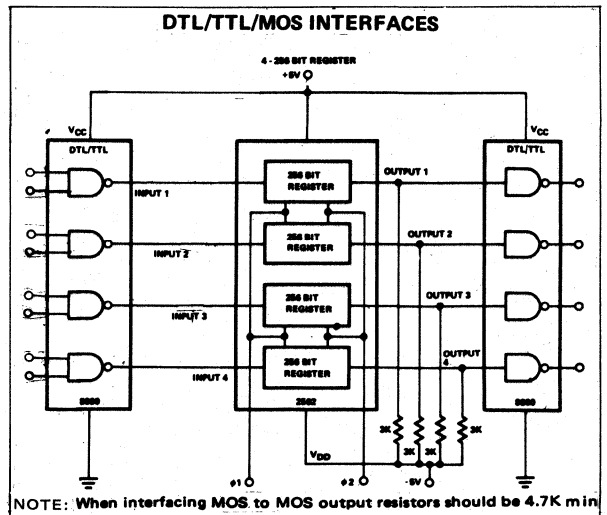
DTL/TTL/MOS INTERFACES

4 - 256 BIT REGISTER
+5V

$V_{CC}$
DTL/TTL

INPUT 1
INPUT 2
INPUT 3
INPUT 4

5880

256 BIT REGISTER
256 BIT REGISTER
256 BIT REGISTER
256 BIT REGISTER

2502

OUTPUT 1
OUTPUT 2
OUTPUT 3
OUTPUT 4

$V_{CC}$
DTL/TTL

5880

3K
3K
3K
3K

-5V
$V_{DD}$
φ1
φ2

NOTE: When interfacing MOS to MOS output resistors should be 4.7K min